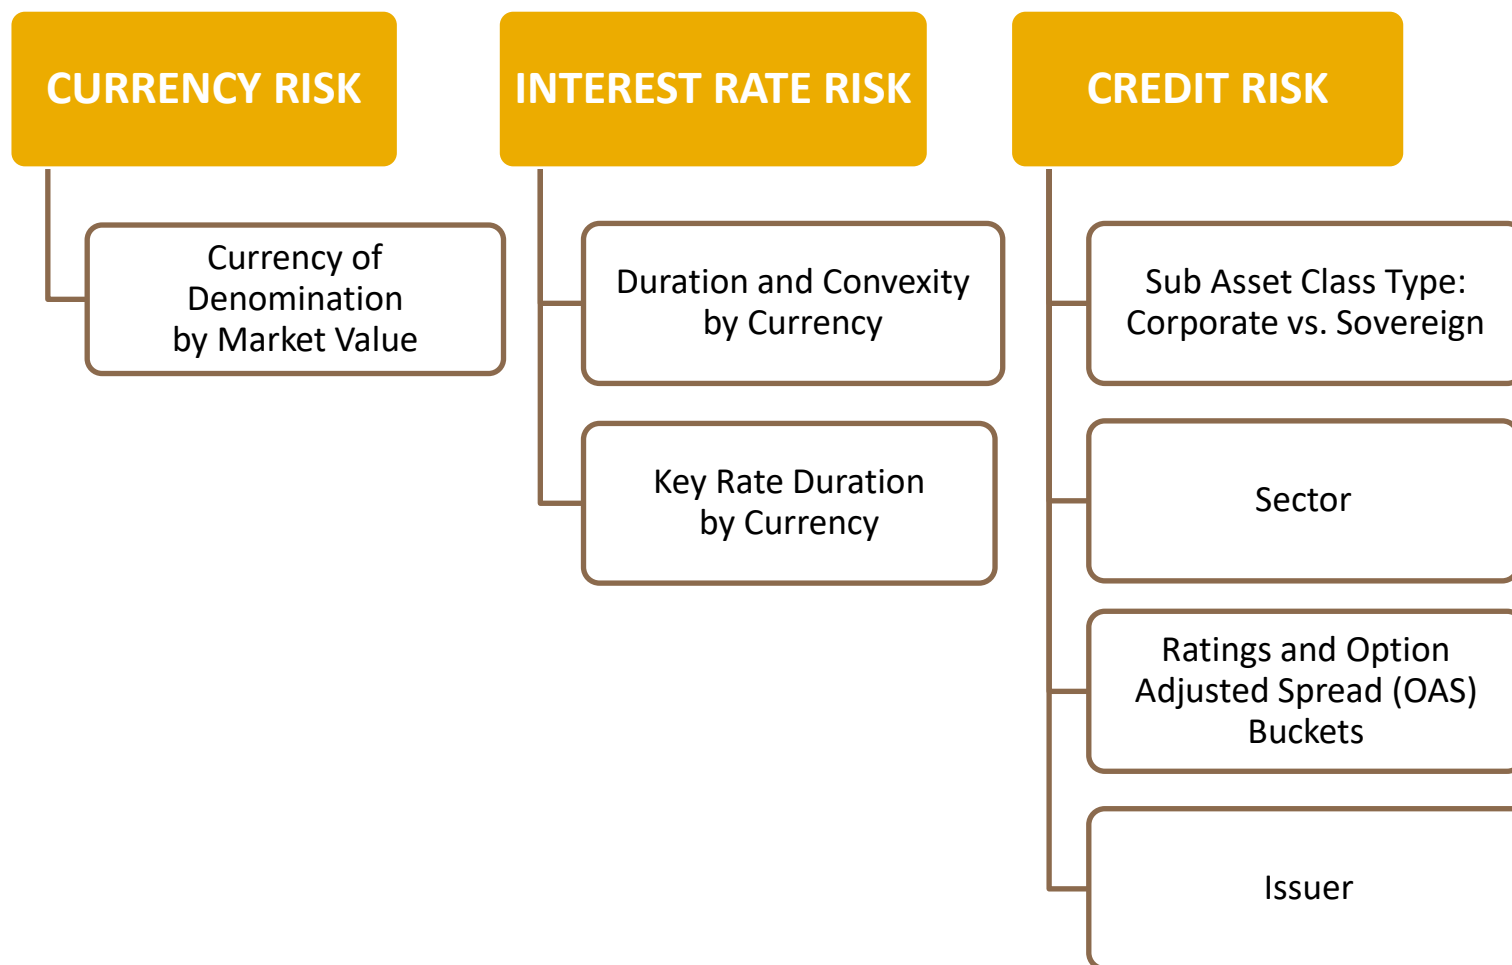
CURRENCY RISK

Currency of Denomination by Market Value

INTEREST RATE RISK

Duration and Convexity by Currency

Key Rate Duration by Currency

CREDIT RISK

Sub Asset Class Type: Corporate vs. Sovereign

Sector

Ratings and Option Adjusted Spread (OAS) Buckets

Issuer